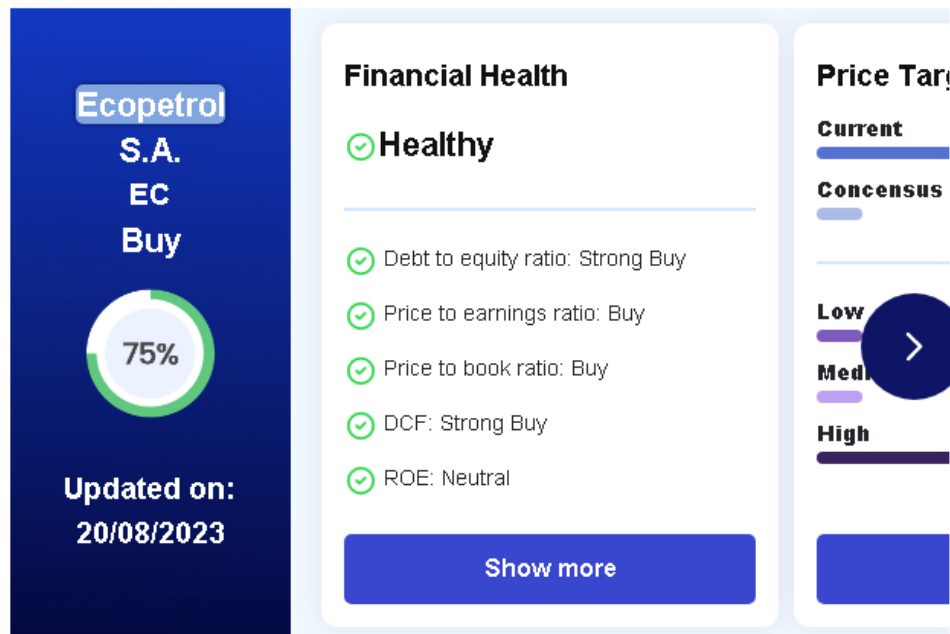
Ecopetrol S.A.
EC
Buy

75%

Updated on:
20/08/2023

Financial Health

Healthy

Debt to equity ratio: Strong Buy

Price to earnings ratio: Buy

Price to book ratio: Buy

DCF: Strong Buy

ROE: Neutral

Show more

Price Targ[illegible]

Current

Concensus

Low

Medi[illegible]

High